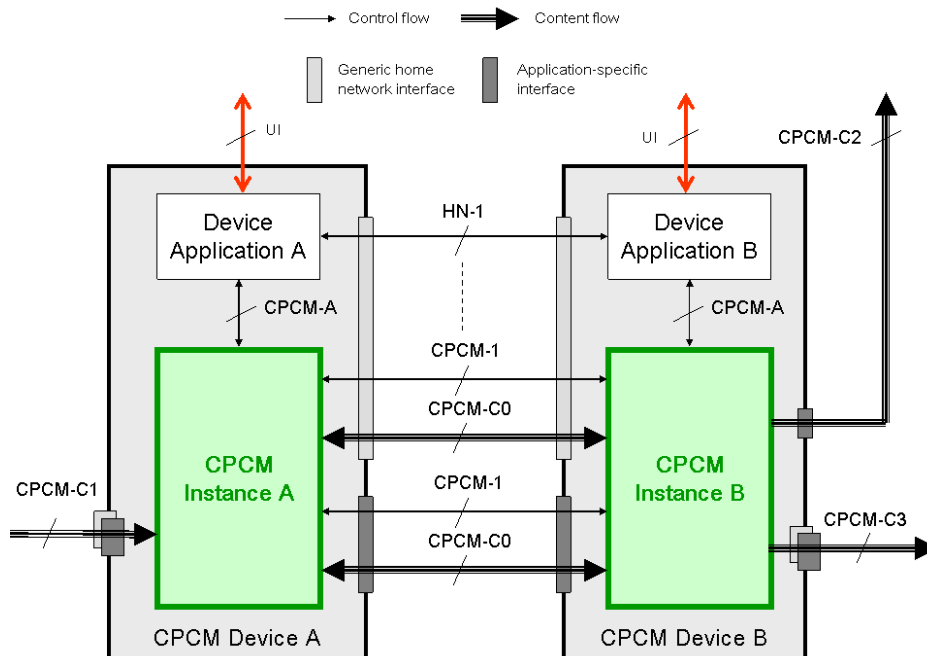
Control flow
Content flow

Generic home network interface
Application-specific interface

UI
UI
CPCM-C2

Device Application A
HN-1
Device Application B

CPCM-A
CPCM-A

CPCM-1
CPCM-C0

CPCM Instance A
CPCM Instance B

CPCM-C1
CPCM-1
CPCM-C0
CPCM-C3

CPCM Device A
CPCM Device B